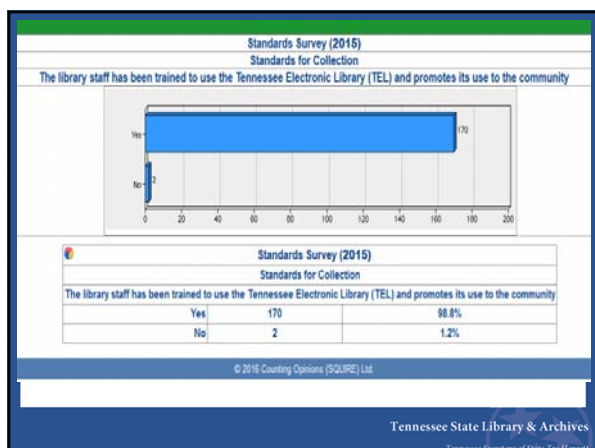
Standards Survey (2015)
Standards for Collection
The library staff has been trained to use the Tennessee Electronic Library (TEL) and promotes its use to the community

Yes
No
170
2
0 20 40 60 80 100 120 140 160 180 200

Standards Survey (2015)
Standards for Collection
The library staff has been trained to use the Tennessee Electronic Library (TEL) and promotes its use to the community

| Yes | 170 | 98.8% |
|---|---|---|
| No | 2 | 1.2% |

© 2016 Counting Opinions (SQUIRE) Ltd.

Tennessee State Library & Archives
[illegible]